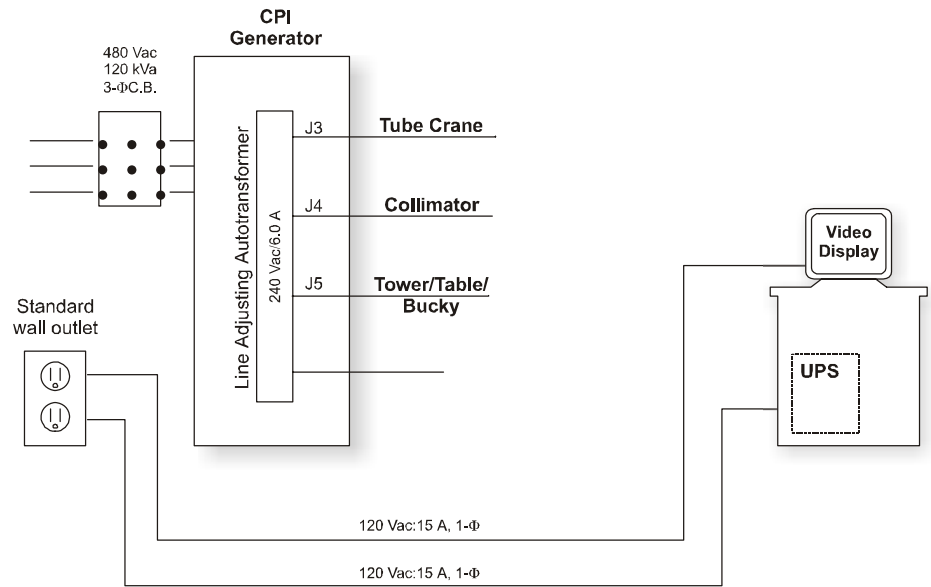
480 Vac
120 kVa
3-ΦC.B.

CPI
Generator

Line Adjusting Autotransformer

240 Vac/6.0 A

J3

Tube Crane

J4

Collimator

J5

Tower/Table/
Bucky

Standard
wall outlet

Video
Display

UPS

120 Vac:15 A, 1-Φ

120 Vac:15 A, 1-Φ